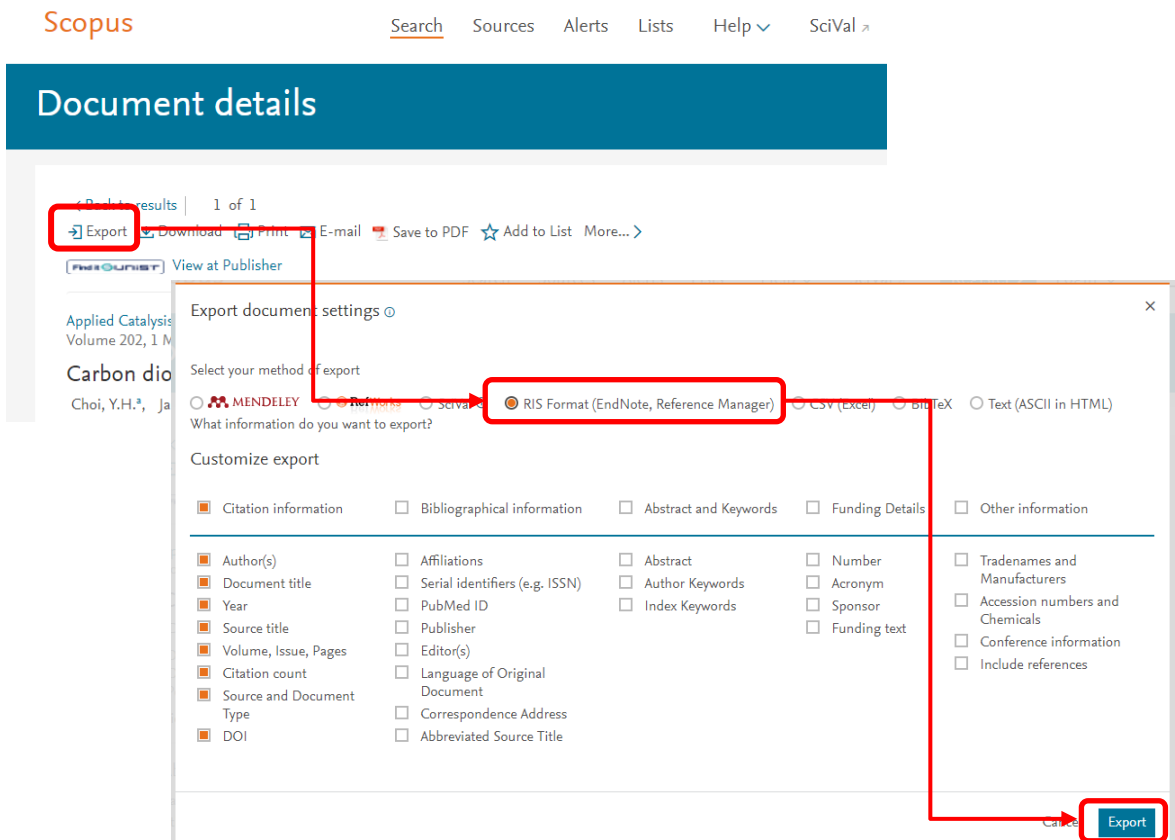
Scopus Search Sources Alerts Lists Help SciVal

Document details

< Back to results | 1 of 1

Export Download Print E-mail Save to PDF Add to List More... >

View at Publisher

Applied Catalysis
Volume 202, 1 M

Carbon dio

Choi, Y.H.ᵃ, Ja

Export document settings

Select your method of export

MENDELEY RefWorks SciVal RIS Format (EndNote, Reference Manager) CSV (Excel) BibTeX Text (ASCII in HTML)

What information do you want to export?

Customize export

Citation information | Bibliographical information | Abstract and Keywords | Funding Details | Other information

Author(s)
Document title
Year
Source title
Volume, Issue, Pages
Citation count
Source and Document Type
DOI

Affiliations
Serial identifiers (e.g. ISSN)
PubMed ID
Publisher
Editor(s)
Language of Original Document
Correspondence Address
Abbreviated Source Title

Abstract
Author Keywords
Index Keywords

Number
Acronym
Sponsor
Funding text

Tradenames and Manufacturers
Accession numbers and Chemicals
Conference information
Include references

Cancel Export